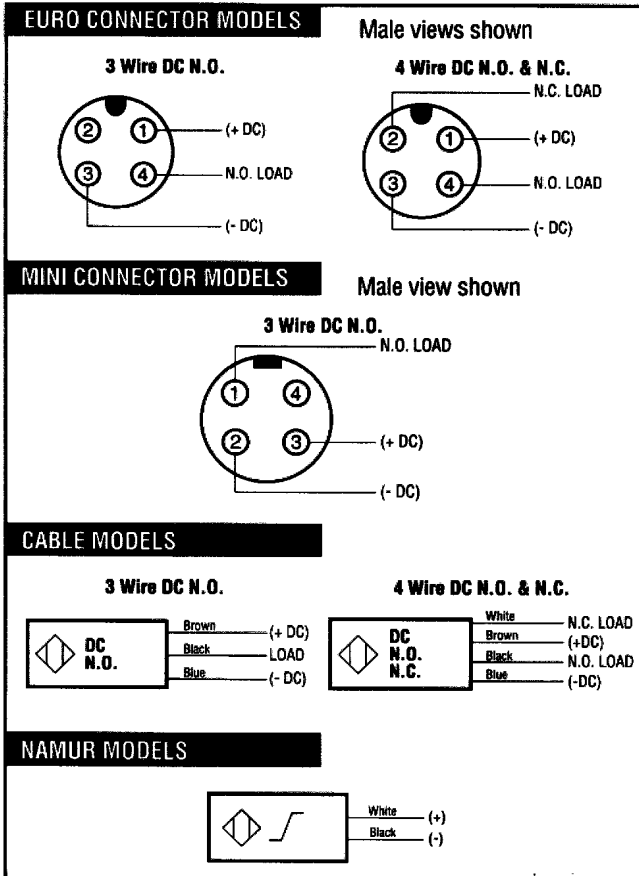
EURO CONNECTOR MODELS

Male views shown

3 Wire DC N.O.

② ①
③ ④

(+ DC)
N.O. LOAD
(- DC)

4 Wire DC N.O. & N.C.

N.C. LOAD
② ①
③ ④
(+ DC)
N.O. LOAD
(- DC)

MINI CONNECTOR MODELS

Male view shown

3 Wire DC N.O.

N.O. LOAD
① ④
② ③
(+ DC)
(- DC)

CABLE MODELS

3 Wire DC N.O.

DC
N.O.

Brown (+ DC)
Black LOAD
Blue (- DC)

4 Wire DC N.O. & N.C.

DC
N.O.
N.C.

White N.C. LOAD
Brown (+DC)
Black N.O. LOAD
Blue (-DC)

NAMUR MODELS

White (+)
Black (-)